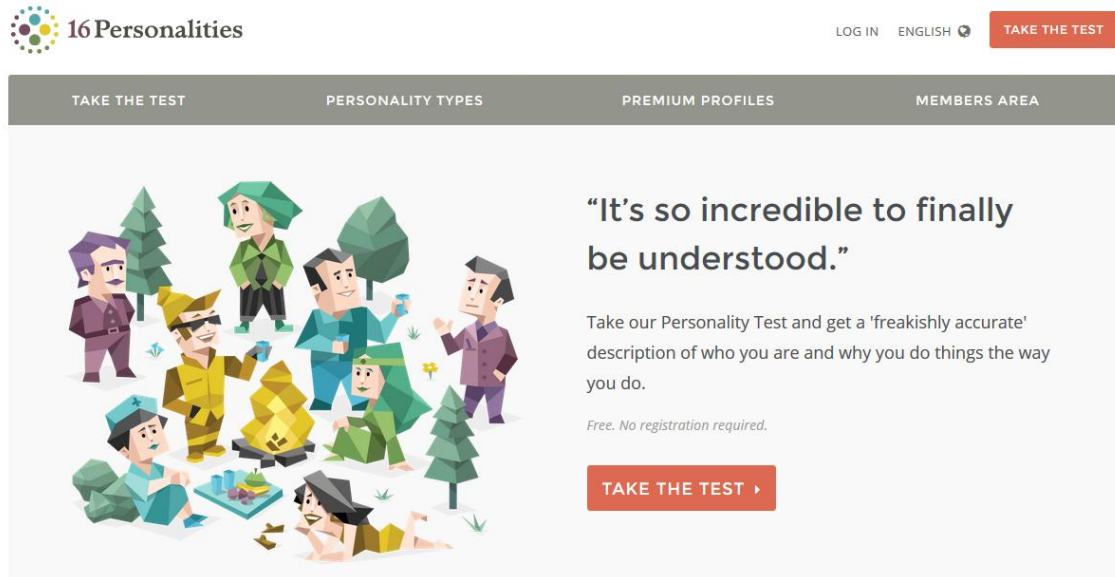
16Personalities

LOG IN ENGLISH

TAKE THE TEST

TAKE THE TEST PERSONALITY TYPES PREMIUM PROFILES MEMBERS AREA

“It’s so incredible to finally be understood.”

Take our Personality Test and get a 'freakishly accurate' description of who you are and why you do things the way you do.

Free. No registration required.

TAKE THE TEST ›